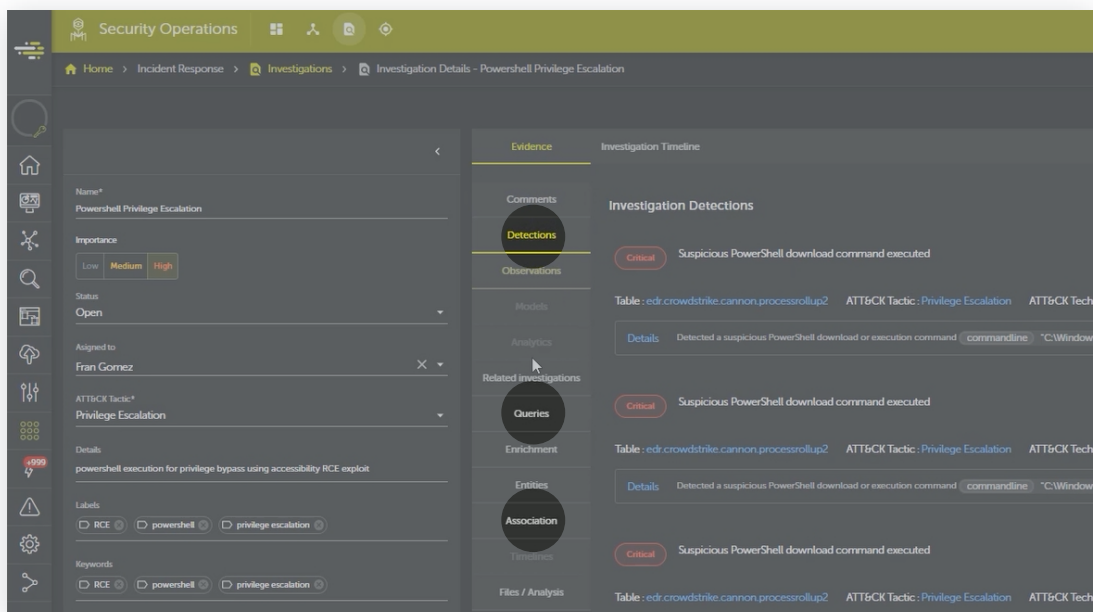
Security Operations

Home > Incident Response > Investigations > Investigation Details - Powershell Privilege Escalation

Name*
Powershell Privilege Escalation

Importance
Low Medium High

Status
Open

Asigned to
Fran Gomez

ATT&CK Tactic*
Privilege Escalation

Details
powershell execution for privilege bypass using accessibility RCE exploit

Labels
RCE powershell privilege escalation

Keywords
RCE powershell privilege escalation

+999

Evidence
Investigation Timeline

Comments
Detections
Observations
Models
Analytics
Related investigations
Queries
Enrichment
Entities
Association
Timelines
Files / Analysis

Investigation Detections

Critical Suspicious PowerShell download command executed

Table : edr.crowdstrike.cannon.processrollup2 ATT&CK Tactic : Privilege Escalation ATT&CK Tech

Details Detected a suspicious PowerShell download or execution command commandline "C:\Window

Critical Suspicious PowerShell download command executed

Table : edr.crowdstrike.cannon.processrollup2 ATT&CK Tactic : Privilege Escalation ATT&CK Tech

Details Detected a suspicious PowerShell download or execution command commandline "C:\Window

Critical Suspicious PowerShell download command executed

Table : edr.crowdstrike.cannon.processrollup2 ATT&CK Tactic : Privilege Escalation ATT&CK Tech